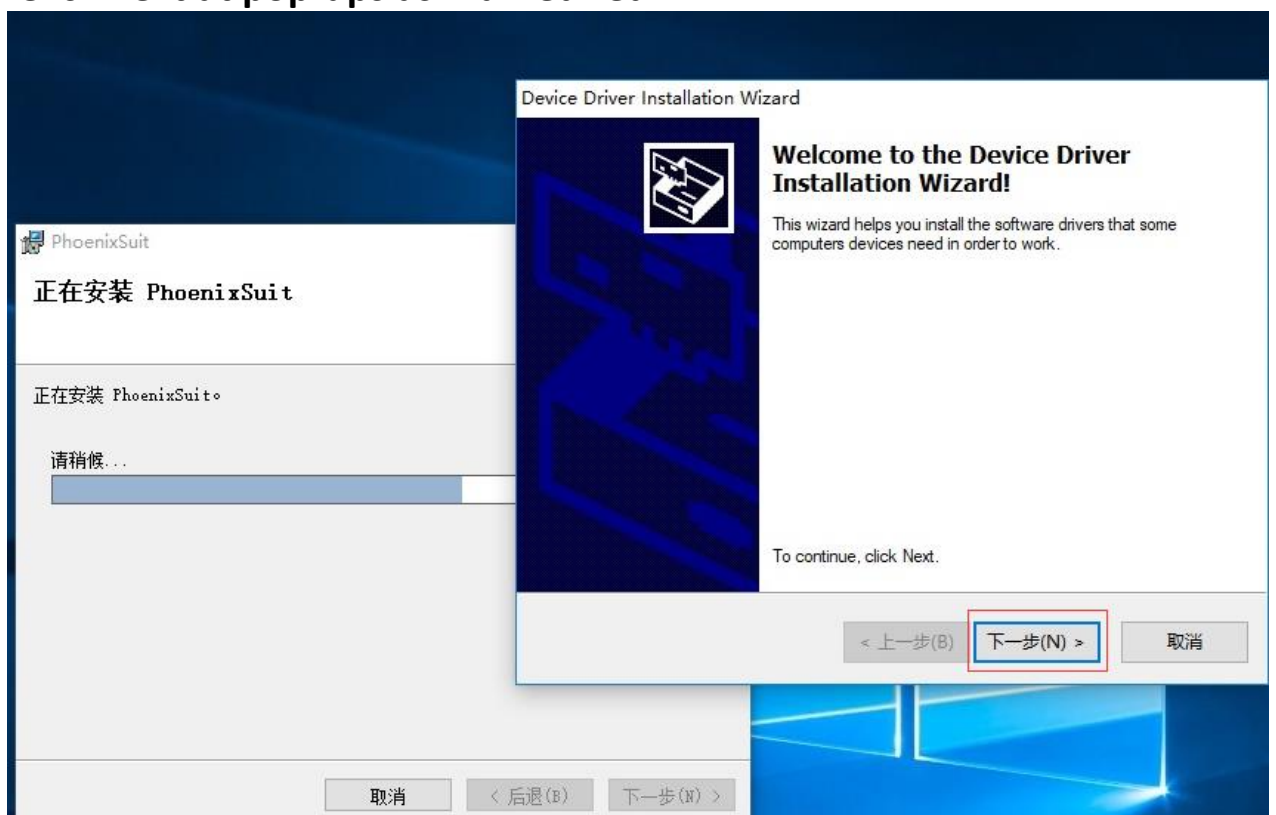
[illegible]

PhoenixSuit

正在安装 PhoenixSuit

正在安装 PhoenixSuit。

请稍候...

取消 < 后退(B) 下一步(N) >

Device Driver Installation Wizard

Welcome to the Device Driver Installation Wizard!

This wizard helps you install the software drivers that some computers devices need in order to work.

To continue, click Next.

< 上一步(B) 下一步(N) > 取消